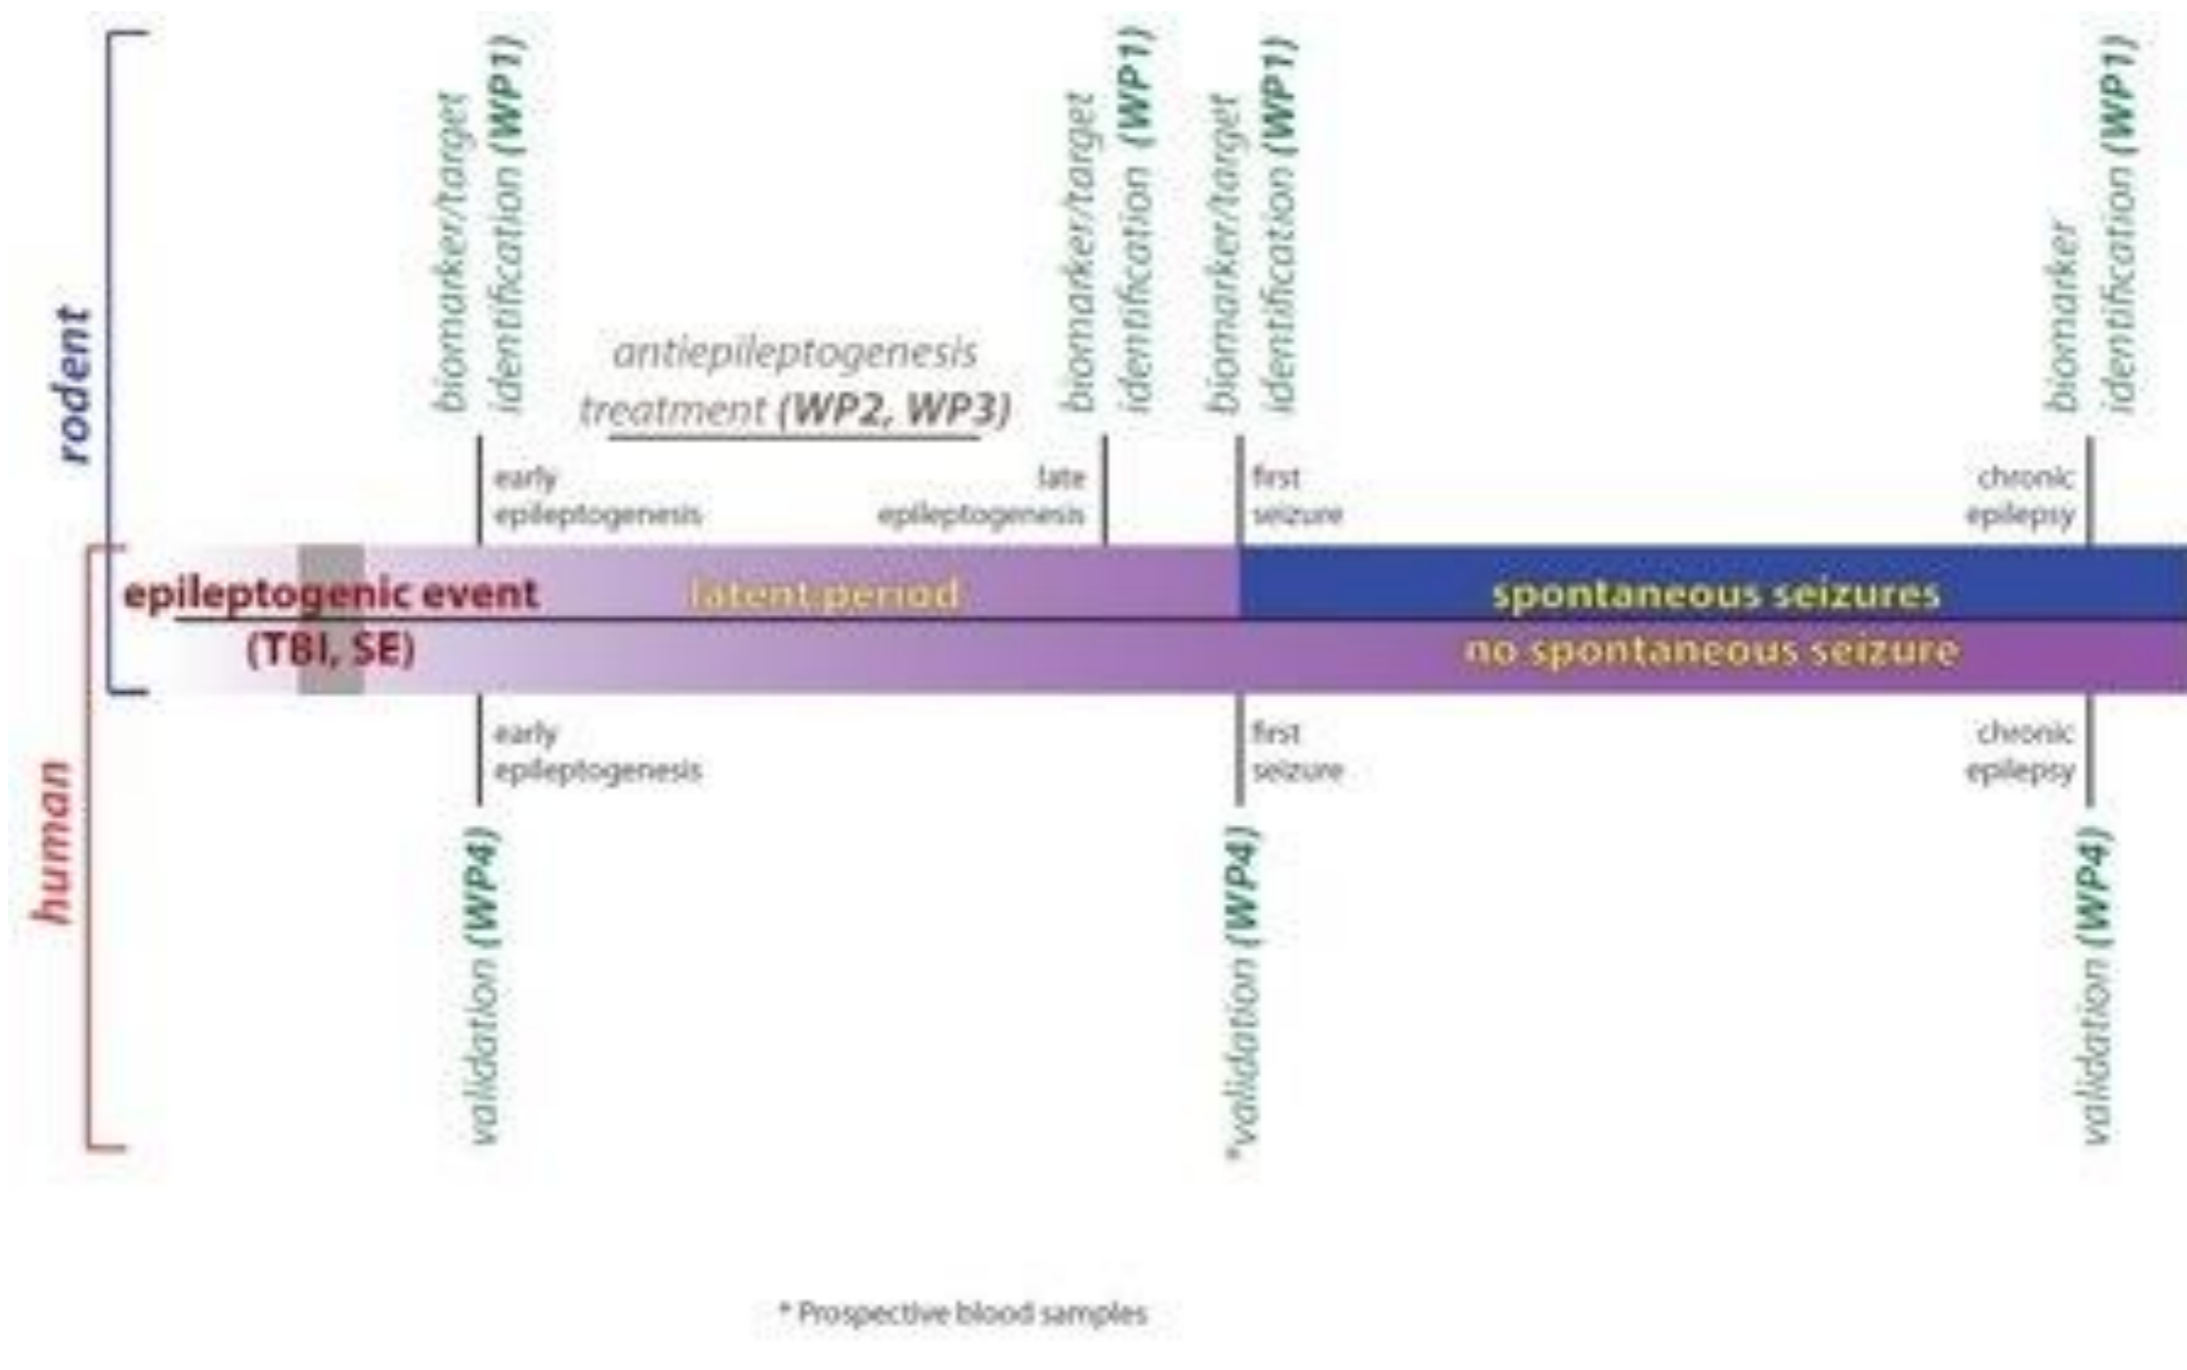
rodent

biomarker/target identification (WP1)

antiepileptogenesis treatment (WP2, WP3)

biomarker/target identification (WP1)

biomarker/target identification (WP1)

biomarker identification (WP1)

early epileptogenesis

late epileptogenesis

first seizure

chronic epilepsy

epileptogenic event (TBI, SE)

latent period

spontaneous seizures

no spontaneous seizure

early epileptogenesis

first seizure

chronic epilepsy

human

validation (WP4)

*validation (WP4)

validation (WP4)

* Prospective blood samples